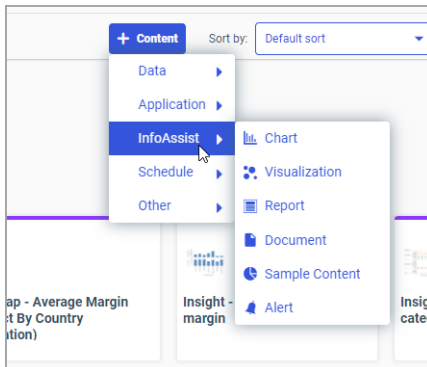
+ Content

Sort by: Default sort

Data

Application

InfoAssist

Schedule

Other

Chart

Visualization

Report

Document

Sample Content

Alert

ap - Average Margin
t By Country
tion)

Insight -
margin

Insig
cate